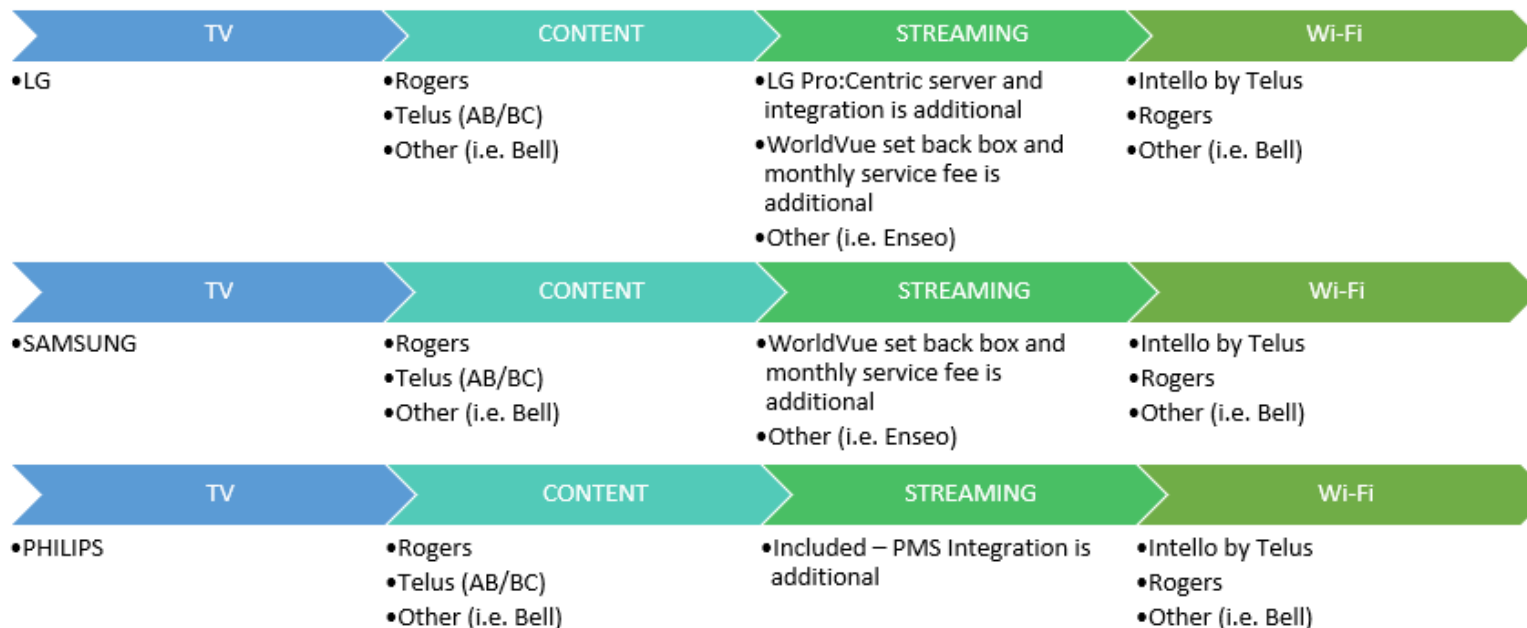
TV

•LG

CONTENT

•Rogers
•Telus (AB/BC)
•Other (i.e. Bell)

STREAMING

•LG Pro:Centric server and integration is additional
•WorldVue set back box and monthly service fee is additional
•Other (i.e. Enseo)

Wi-Fi

•Intello by Telus
•Rogers
•Other (i.e. Bell)

TV

•SAMSUNG

CONTENT

•Rogers
•Telus (AB/BC)
•Other (i.e. Bell)

STREAMING

•WorldVue set back box and monthly service fee is additional
•Other (i.e. Enseo)

Wi-Fi

•Intello by Telus
•Rogers
•Other (i.e. Bell)

TV

•PHILIPS

CONTENT

•Rogers
•Telus (AB/BC)
•Other (i.e. Bell)

STREAMING

•Included – PMS Integration is additional

Wi-Fi

•Intello by Telus
•Rogers
•Other (i.e. Bell)